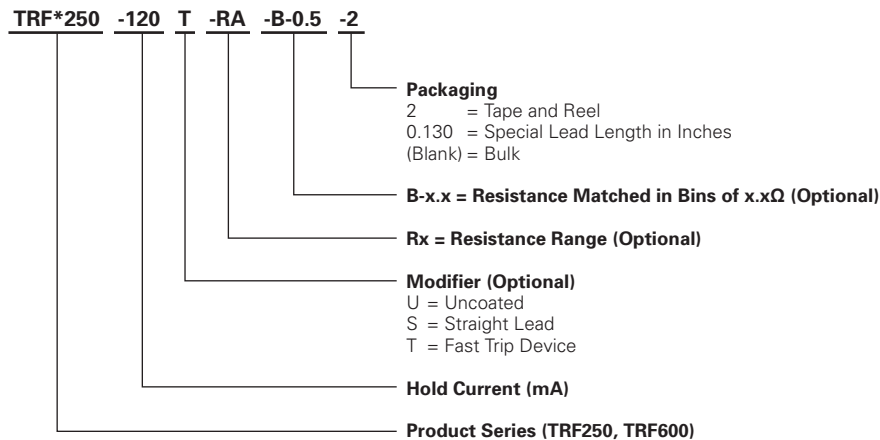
TRF*250 -120 T -RA -B-0.5 -2

Packaging
2 = Tape and Reel
0.130 = Special Lead Length in Inches
(Blank) = Bulk

B-x.x = Resistance Matched in Bins of x.xΩ (Optional)

Rx = Resistance Range (Optional)

Modifier (Optional)
U = Uncoated
S = Straight Lead
T = Fast Trip Device

Hold Current (mA)

Product Series (TRF250, TRF600)